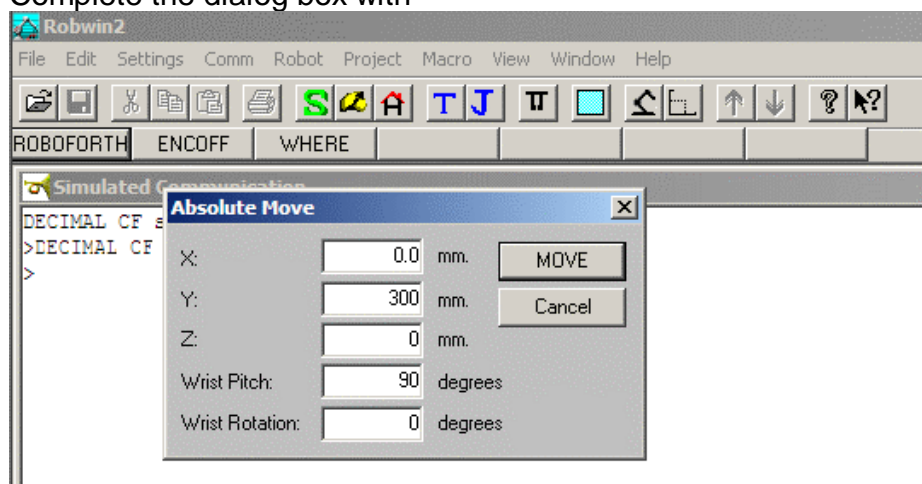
Complete the dialog box with

Robwin2

File Edit Settings Comm Robot Project Macro View Window Help

S A T J

ROBOFORTH ENCOFF WHERE

Simulated Communication

DECIMAL CF s
>DECIMAL CF
>

Absolute Move

X: 0.0 mm.
Y: 300 mm.
Z: 0 mm.
Wrist Pitch: 90 degrees
Wrist Rotation: 0 degrees

MOVE
Cancel